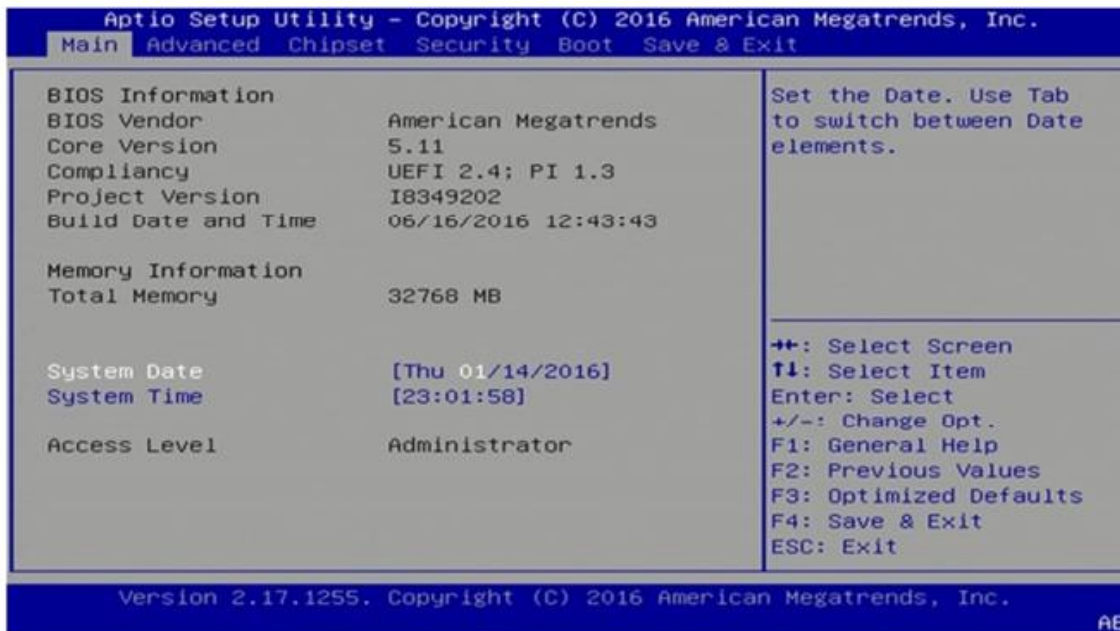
Aptio Setup Utility – Copyright (C) 2016 American Megatrends, Inc.
Main Advanced Chipset Security Boot Save & Exit

BIOS Information
BIOS Vendor American Megatrends
Core Version 5.11
Compliancy UEFI 2.4; PI 1.3
Project Version I8349202
Build Date and Time 06/16/2016 12:43:43

Memory Information
Total Memory 32768 MB

System Date [Thu 01/14/2016]
System Time [23:01:58]

Access Level Administrator

Set the Date. Use Tab to switch between Date elements.

→←: Select Screen
↑↓: Select Item
Enter: Select
+/-: Change Opt.
F1: General Help
F2: Previous Values
F3: Optimized Defaults
F4: Save & Exit
ESC: Exit

Version 2.17.1255. Copyright (C) 2016 American Megatrends, Inc.
AE